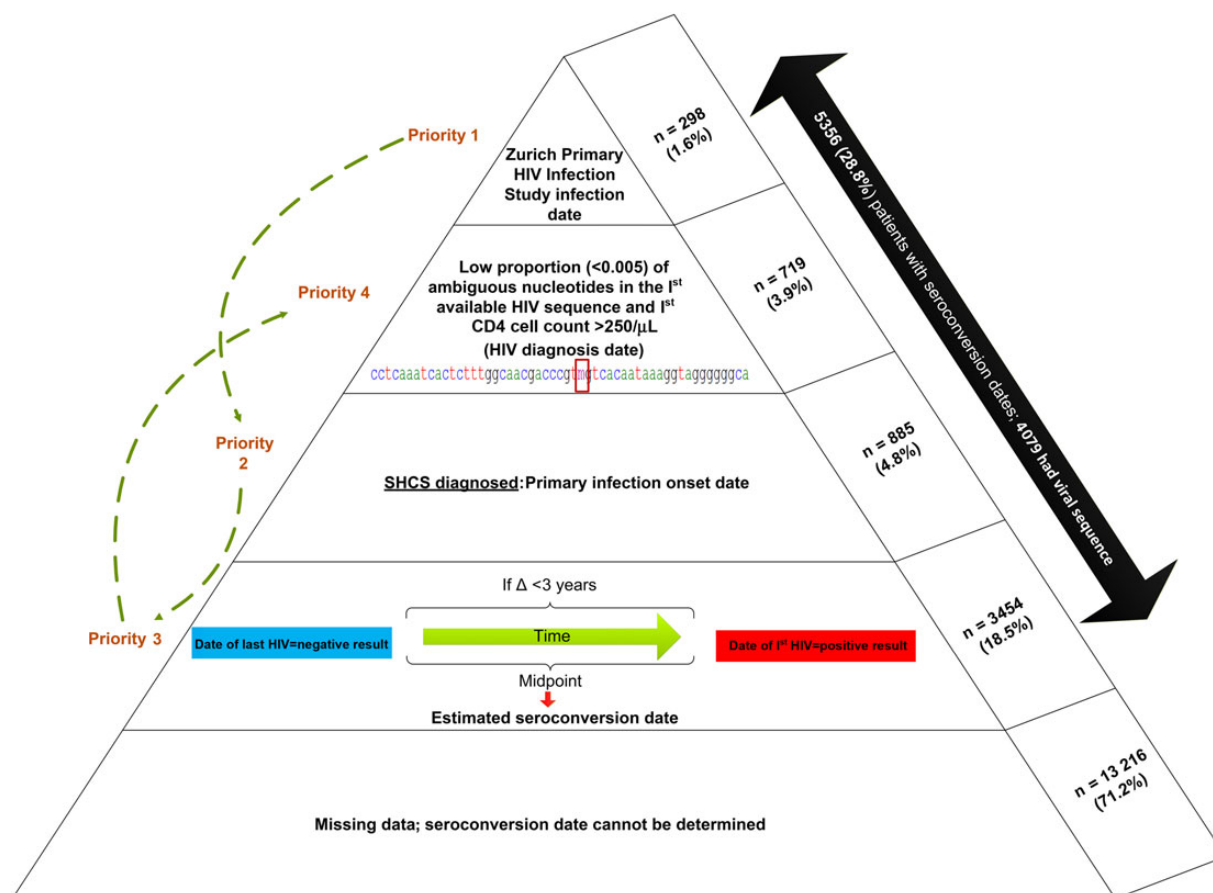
Priority 1

Priority 4

Priority 2

Priority 3

Zurich Primary HIV Infection Study infection date

n = 298 (1.6%)

Low proportion (<0.005) of ambiguous nucleotides in the I$^{st}$ available HIV sequence and I$^{st}$ CD4 cell count >250/μL

(HIV diagnosis date)

cctcaaatcactctttggcaacgacccgtmgtcacaataaaggtaggggggca

n = 719 (3.9%)

SHCS diagnosed:Primary infection onset date

n = 885 (4.8%)

If Δ <3 years

Date of last HIV=negative result

Time

Date of I$^{st}$ HIV=positive result

Midpoint

Estimated seroconversion date

n = 3454 (18.5%)

Missing data; seroconversion date cannot be determined

n = 13 216 (71.2%)

5356 (28.8%) patients with seroconversion dates; 4079 had viral sequence